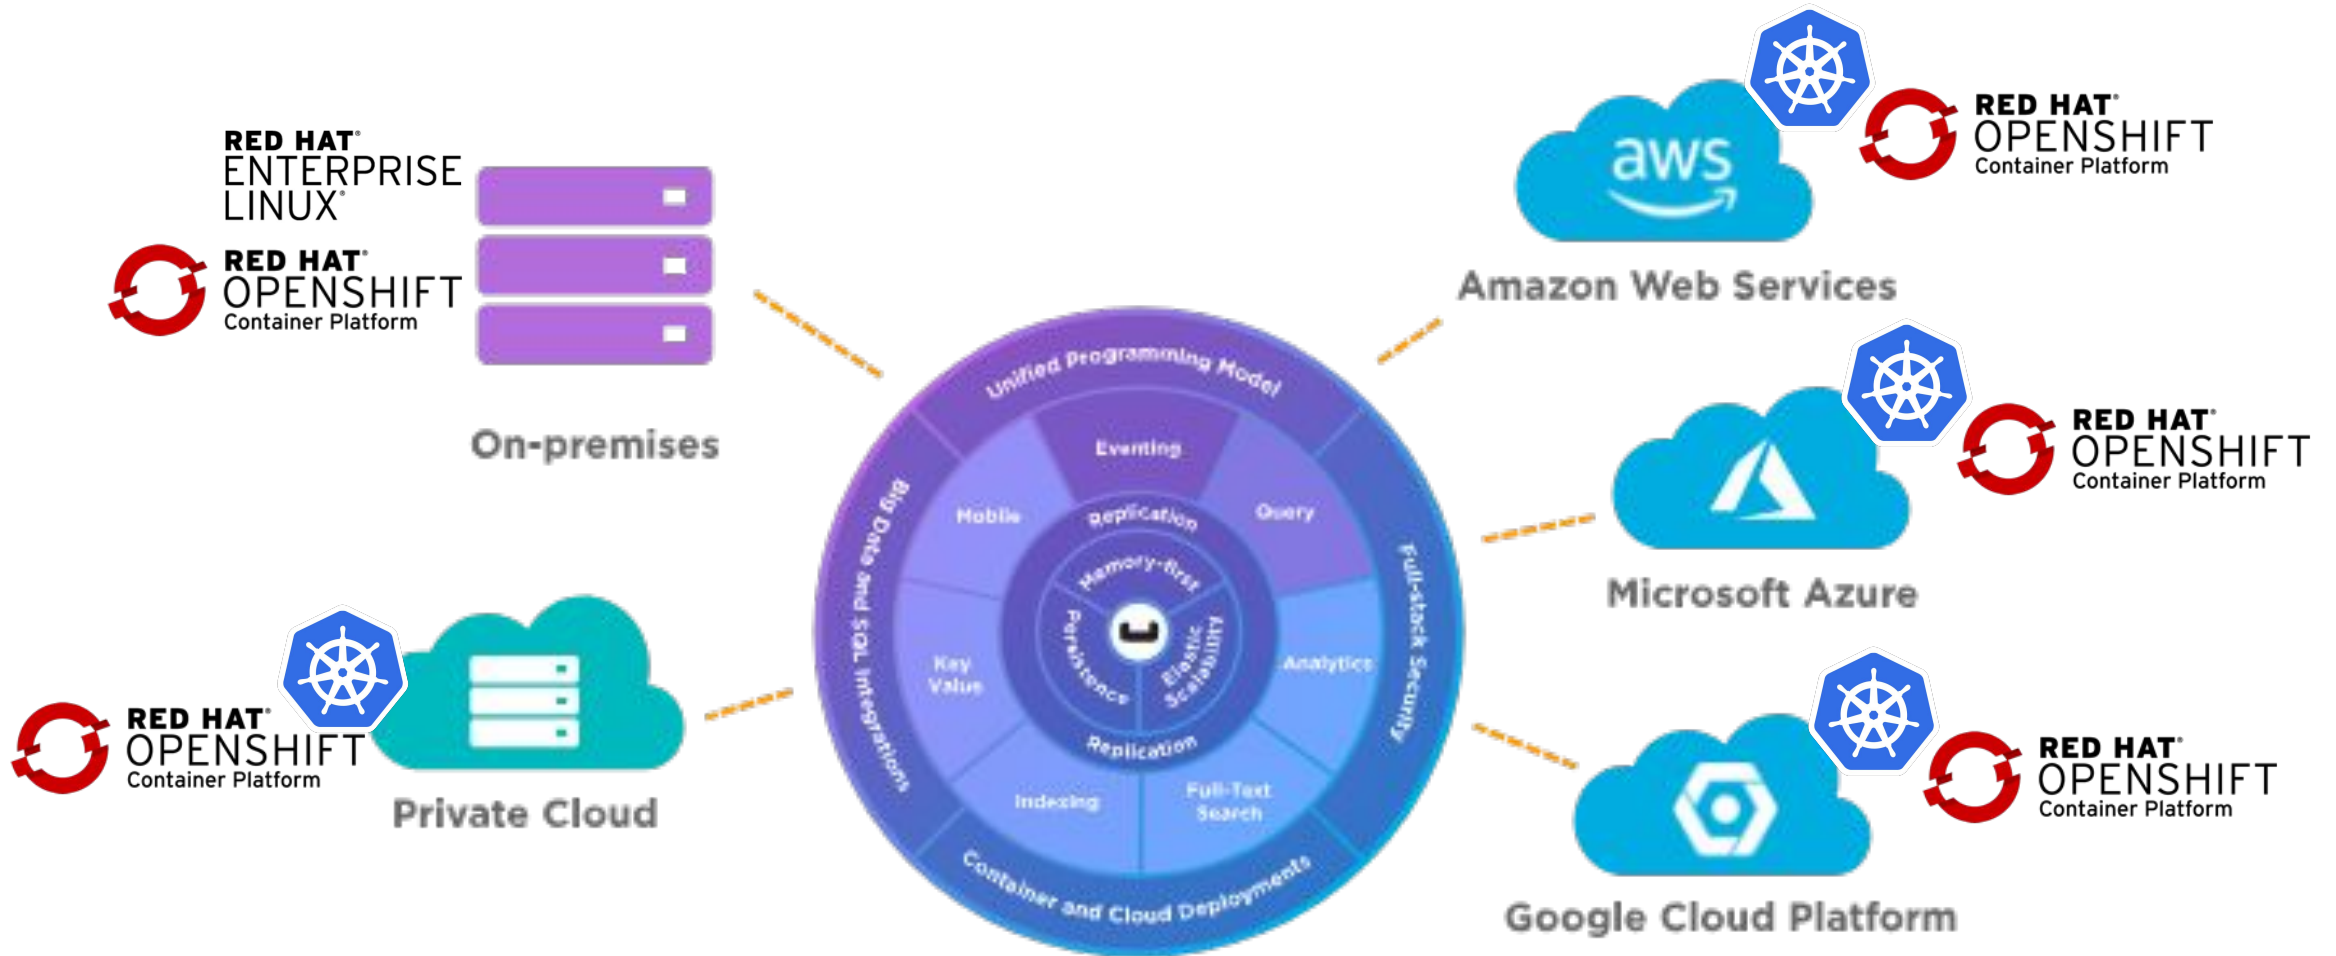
RED HAT®
ENTERPRISE
LINUX®

RED HAT®
OPENSHIFT
Container Platform

On-premises

RED HAT®
OPENSHIFT
Container Platform

Private Cloud

Unified Programming Model
Eventing
Mobile
Replication
Query
Memory-first
Persistence
Elastic Scalability
Key Value
Analytics
Replication
Indexing
Full-Text Search
Big Data and SQL Integrations
Full-stack Security
Container and Cloud Deployments

aws

RED HAT®
OPENSHIFT
Container Platform

Amazon Web Services

RED HAT®
OPENSHIFT
Container Platform

Microsoft Azure

RED HAT®
OPENSHIFT
Container Platform

Google Cloud Platform